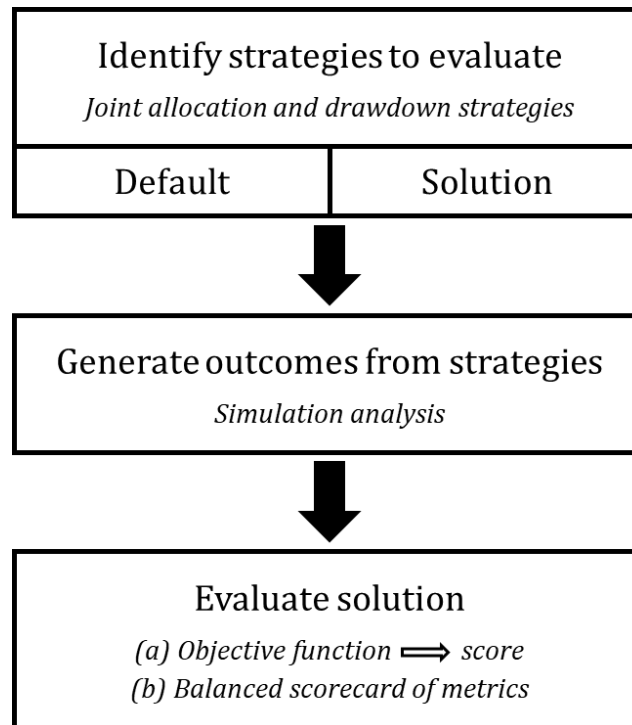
Identify strategies to evaluate

*Joint allocation and drawdown strategies*

| Default | Solution |
|---|---|

Generate outcomes from strategies

*Simulation analysis*

Evaluate solution

*(a) Objective function* $\Longrightarrow$ *score*

*(b) Balanced scorecard of metrics*